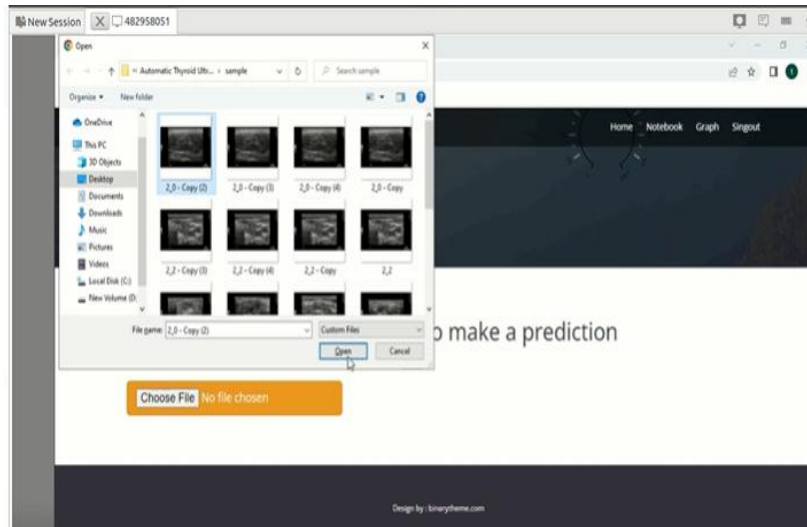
New Session X 482958051

Open

« Automatic Thyroid Ultr... › sample

Search sample

Organize ▾ New folder

OneDrive
This PC
3D Objects
Desktop
Documents
Downloads
Music
Pictures
Videos
Local Disk (C:)
New Volume (D:)

2,0 - Copy (2)
2,0 - Copy (3)
2,0 - Copy (4)
2,0 - Copy
2,2 - Copy (3)
2,2 - Copy (4)
2,2 - Copy
2,2

File name: 2,0 - Copy (2)
Custom Files
Open
Cancel

Home Notebook Graph Singout

o make a prediction

Choose File No file chosen

Design by : binarytheme.com